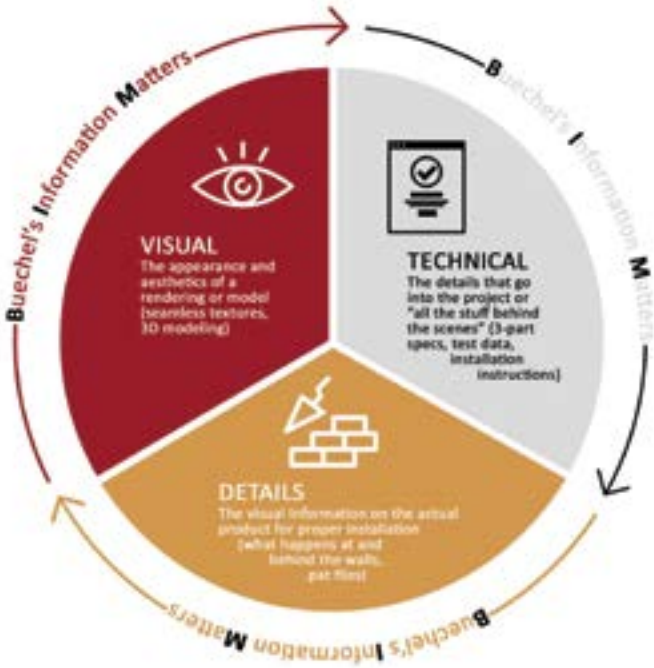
Buechel's Information Matters

Buechel's Information Matters

VISUAL
The appearance and aesthetics of a rendering or model (seamless textures, 3D modeling)

TECHNICAL
The details that go into the project or "all the stuff behind the scenes" (3-part specs, test data, installation instructions)

DETAILS
The visual information on the actual product for proper installation (what happens at and behind the walls, pat files)

Buechel's Information Matters